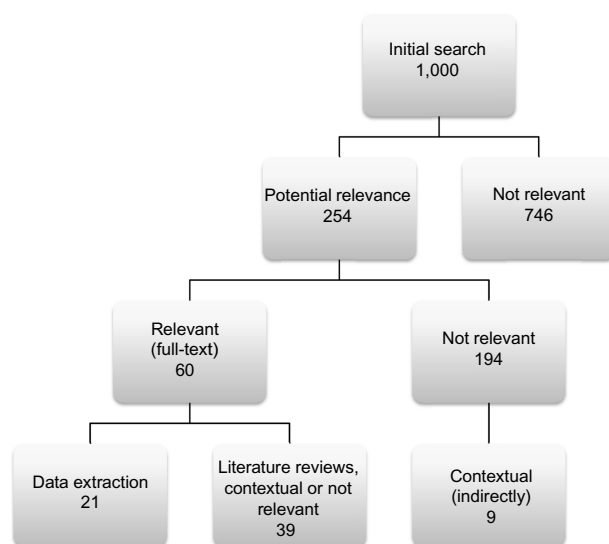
Initial search
1,000

Potential relevance
254

Not relevant
746

Relevant
(full-text)
60

Not relevant
194

Data extraction
21

Literature reviews, contextual or not relevant
39

Contextual
(indirectly)
9